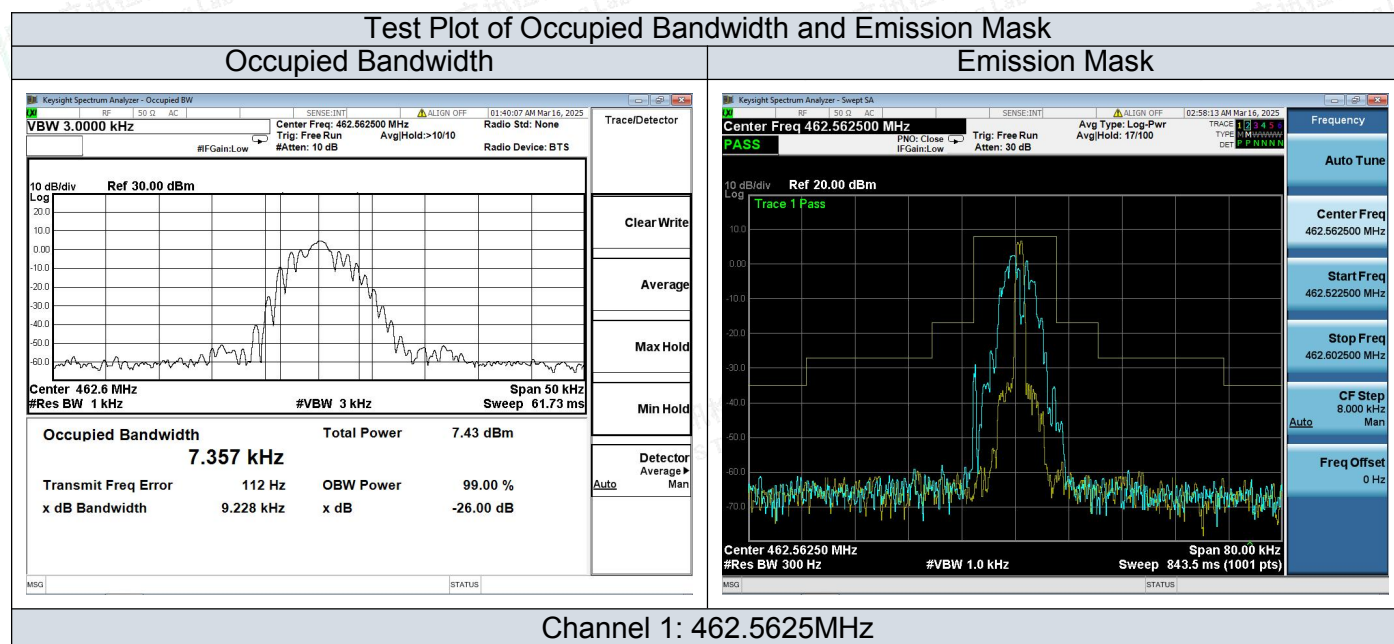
Test Plot of Occupied Bandwidth and Emission Mask

| Occupied Bandwidth | Emission Mask |
|---|---|
| | |

Keysight Spectrum Analyzer - Occupied BW
RF 50 Ω AC SENSE:INT ALIGN OFF 01:40:07 AM Mar 16, 2025
VBW 3.0000 kHz
Center Freq: 462.562500 MHz
Trig: Free Run Avg|Hold:>10/10
#IFGain:Low #Atten: 10 dB
Radio Std: None
Radio Device: BTS
Trace/Detector
10 dB/div Ref 30.00 dBm
Log
20.0
10.0
0.00
-10.0
-20.0
-30.0
-40.0
-50.0
-60.0
Center 462.6 MHz
#Res BW 1 kHz
#VBW 3 kHz
Span 50 kHz
Sweep 61.73 ms
Clear Write
Average
Max Hold
Min Hold
Occupied Bandwidth
7.357 kHz
Total Power 7.43 dBm
Transmit Freq Error 112 Hz
OBW Power 99.00 %
x dB Bandwidth 9.228 kHz
x dB -26.00 dB
Detector
Average▶
Auto Man
MSG STATUS

Keysight Spectrum Analyzer - Swept SA
RF 50 Ω AC SENSE:INT ALIGN OFF 02:58:13 AM Mar 16, 2025
Center Freq 462.562500 MHz
PASS
PNO: Close IFGain:Low
Trig: Free Run
Atten: 30 dB
Avg Type: Log-Pwr
Avg|Hold: 17/100
TRACE 1 2 3 4 5 6
TYPE M M WWWW
DET P P N N N N
Frequency
10 dB/div Ref 20.00 dBm
Log
Trace 1 Pass
10.0
0.00
-10.0
-20.0
-30.0
-40.0
-50.0
-60.0
-70.0
Center 462.56250 MHz
#Res BW 300 Hz
#VBW 1.0 kHz
Span 80.00 kHz
Sweep 843.5 ms (1001 pts)
Auto Tune
Center Freq
462.562500 MHz
Start Freq
462.522500 MHz
Stop Freq
462.602500 MHz
CF Step
8.000 kHz
Auto Man
Freq Offset
0 Hz
MSG STATUS

Channel 1: 462.5625MHz